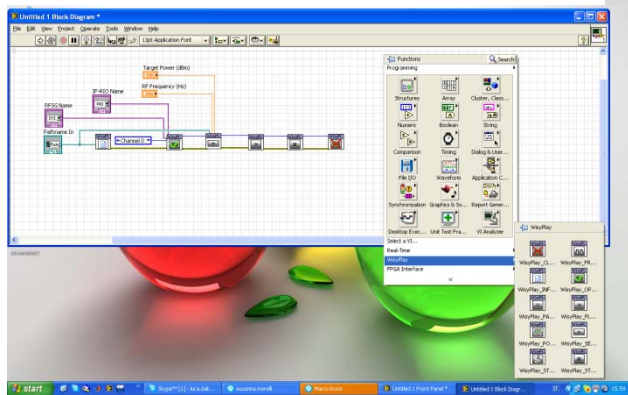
Untitled 1 Block Diagram *

File Edit View Project Operate Tools Window Help

13pt Application Font

Target Power (dBm)

RF Frequency (Hz)

IP-RIO Name

RFSG Name

Pathname In

Channel 0

Functions

Search

Programming

Structures

Array

Cluster, Class...

Numeric

Boolean

String

Comparison

Timing

Dialog & User...

File I/O

Waveform

Application C...

Synchronization

Graphics & So...

Report Gener...

Desktop Exec...

Unit Test Fra...

VI Analyzer

Select a VI...

Real-Time

WayPlay

FPGA Interface

WayPlay

WayPlay_Cl...

WayPlay_PR...

WayPlay_INF...

WayPlay_OP...

WayPlay_PA...

WayPlay_PL...

WayPlay_PO...

WayPlay_SE...

WayPlay_ST...

WayPlay_ST...

start

Skype™ [1] - luca.bal...

susanna morelli

Marco Rossi

Untitled 1 Front Panel *

Untitled 1 Block Diagr...

IT

15:59